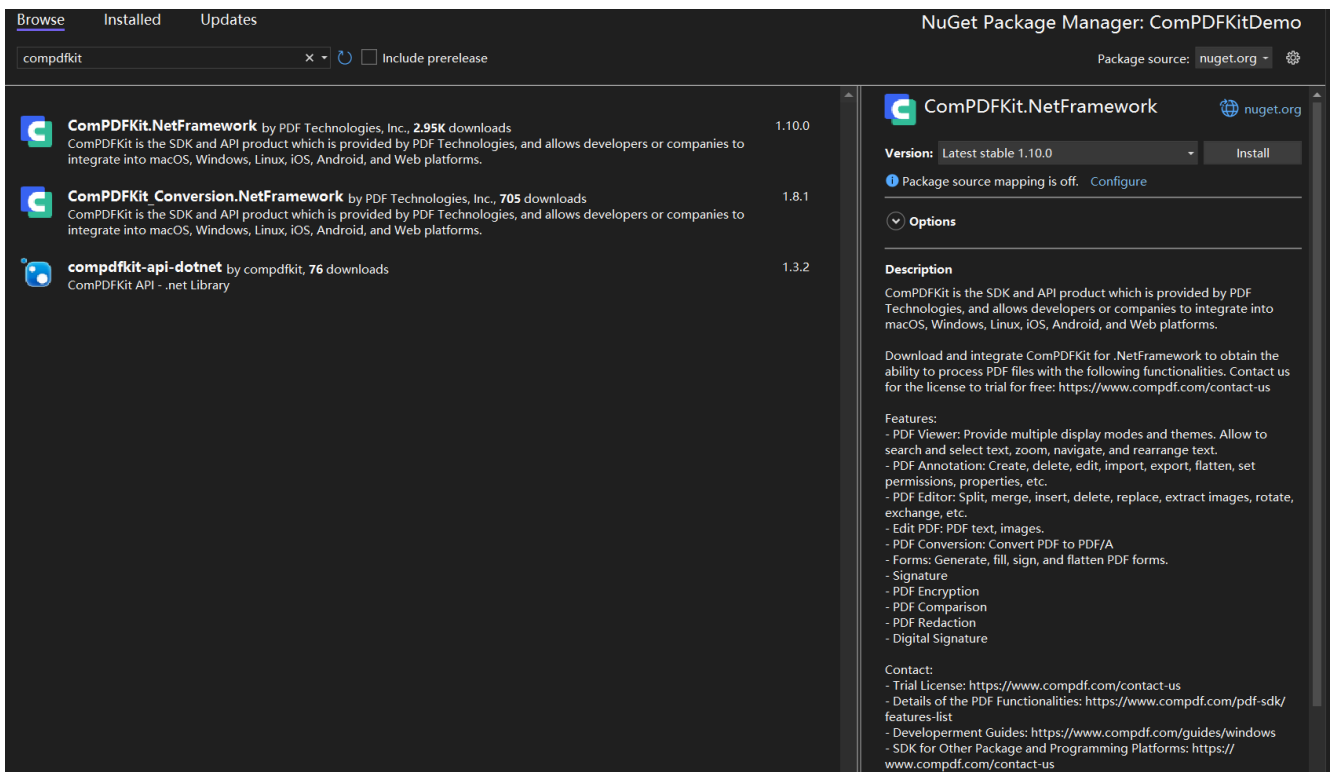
Browse Installed Updates

NuGet Package Manager: ComPDFKitDemo

compdfkit

Include prerelease

Package source: nuget.org

ComPDFKit.NetFramework by PDF Technologies, Inc., 2.95K downloads
ComPDFKit is the SDK and API product which is provided by PDF Technologies, and allows developers or companies to integrate into macOS, Windows, Linux, iOS, Android, and Web platforms.
1.10.0

ComPDFKit_Conversion.NetFramework by PDF Technologies, Inc., 705 downloads
ComPDFKit is the SDK and API product which is provided by PDF Technologies, and allows developers or companies to integrate into macOS, Windows, Linux, iOS, Android, and Web platforms.
1.8.1

compdfkit-api-dotnet by compdfkit, 76 downloads
ComPDFKit API - .net Library
1.3.2

ComPDFKit.NetFramework

nuget.org

Version: Latest stable 1.10.0

Install

Package source mapping is off. Configure

Options

Description

ComPDFKit is the SDK and API product which is provided by PDF Technologies, and allows developers or companies to integrate into macOS, Windows, Linux, iOS, Android, and Web platforms.

Download and integrate ComPDFKit for .NetFramework to obtain the ability to process PDF files with the following functionalities. Contact us for the license to trial for free: https://www.compdf.com/contact-us

Features:
- PDF Viewer: Provide multiple display modes and themes. Allow to search and select text, zoom, navigate, and rearrange text.
- PDF Annotation: Create, delete, edit, import, export, flatten, set permissions, properties, etc.
- PDF Editor: Split, merge, insert, delete, replace, extract images, rotate, exchange, etc.
- Edit PDF: PDF text, images.
- PDF Conversion: Convert PDF to PDF/A
- Forms: Generate, fill, sign, and flatten PDF forms.
- Signature
- PDF Encryption
- PDF Comparison
- PDF Redaction
- Digital Signature

Contact:
- Trial License: https://www.compdf.com/contact-us
- Details of the PDF Functionalities: https://www.compdf.com/pdf-sdk/features-list
- Developerment Guides: https://www.compdf.com/guides/windows
- SDK for Other Package and Programming Platforms: https://www.compdf.com/contact-us